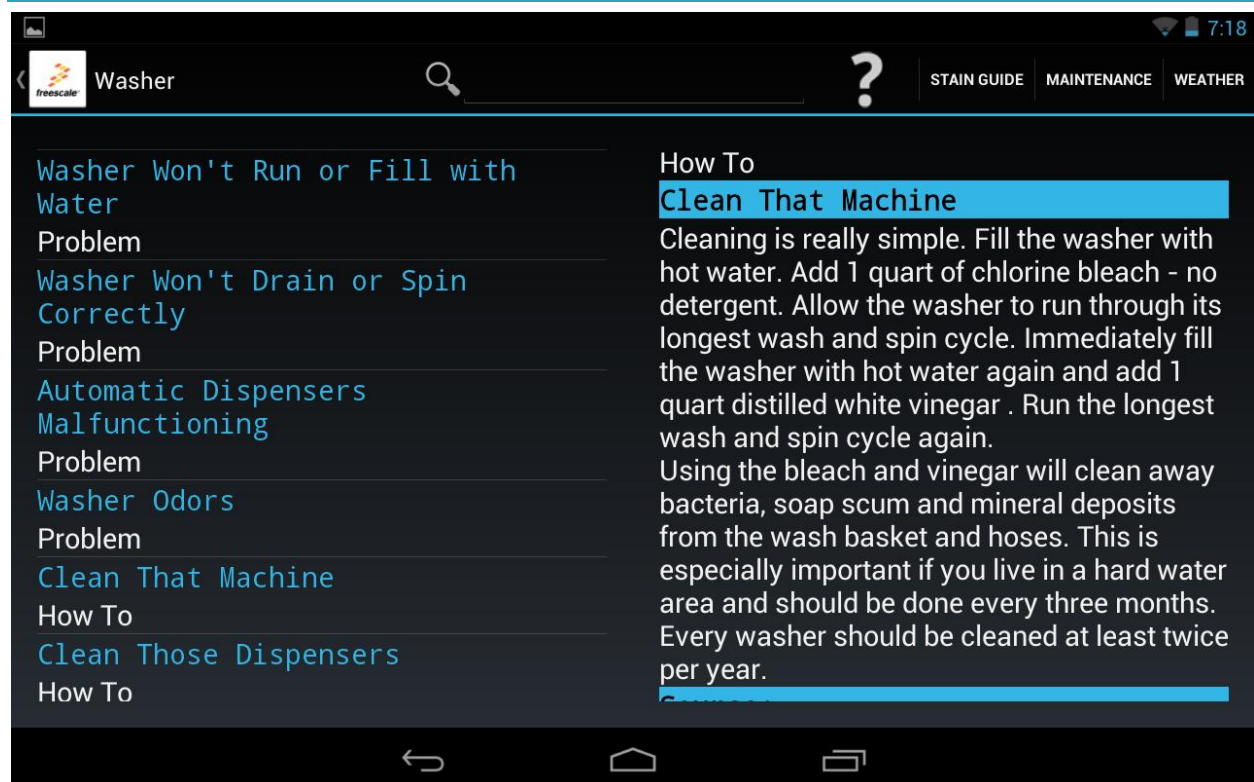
7:18

freescale Washer

?

STAIN GUIDE MAINTENANCE WEATHER

Washer Won't Run or Fill with Water
Problem

Washer Won't Drain or Spin Correctly
Problem

Automatic Dispensers Malfunctioning
Problem

Washer Odors
Problem

Clean That Machine
How To

Clean Those Dispensers
How To

How To
Clean That Machine
Cleaning is really simple. Fill the washer with hot water. Add 1 quart of chlorine bleach - no detergent. Allow the washer to run through its longest wash and spin cycle. Immediately fill the washer with hot water again and add 1 quart distilled white vinegar . Run the longest wash and spin cycle again.
Using the bleach and vinegar will clean away bacteria, soap scum and mineral deposits from the wash basket and hoses. This is especially important if you live in a hard water area and should be done every three months. Every washer should be cleaned at least twice per year.
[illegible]